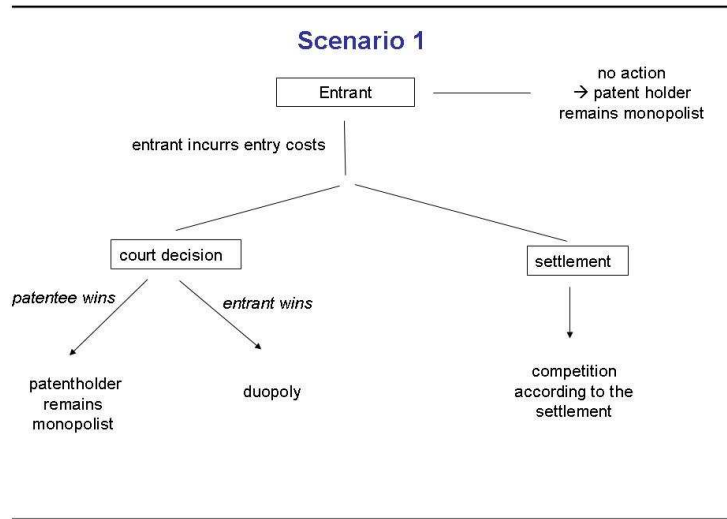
Scenario 1

Entrant

no action
→ patent holder remains monopolist

entrant incurrs entry costs

court decision

settlement

patentee wins

entrant wins

patentholder remains monopolist

duopoly

competition according to the settlement